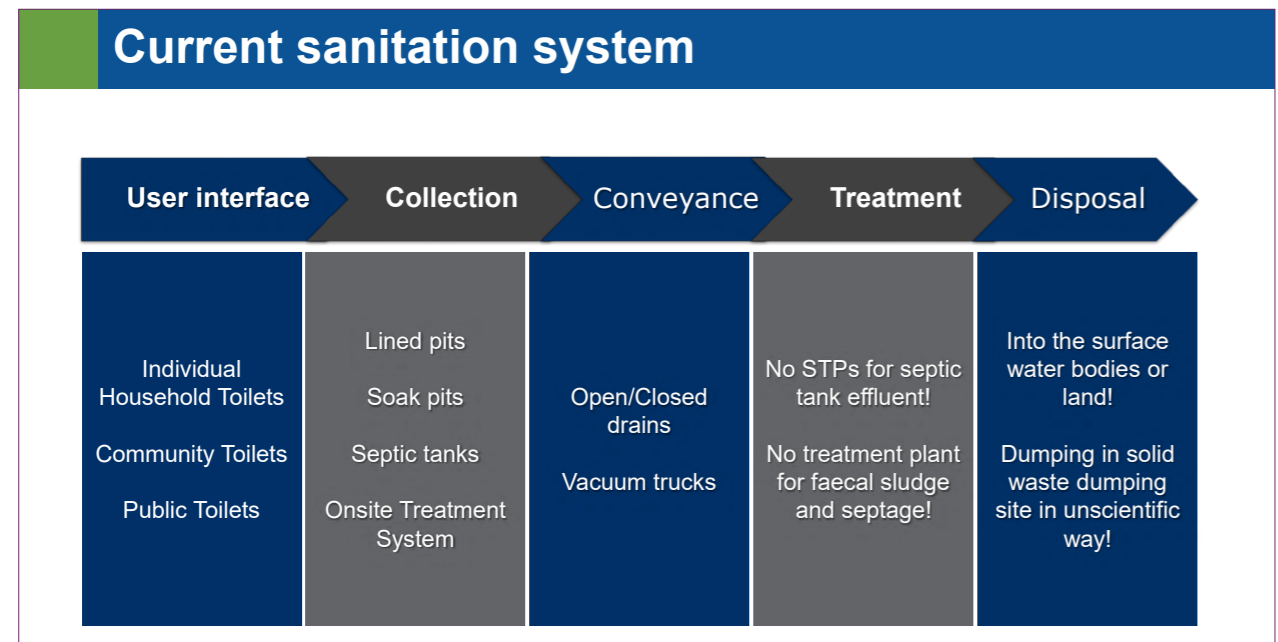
Current sanitation system

User interface

Collection

Conveyance

Treatment

Disposal

Individual Household Toilets

Community Toilets

Public Toilets

Lined pits

Soak pits

Septic tanks

Onsite Treatment System

Open/Closed drains

Vacuum trucks

No STPs for septic tank effluent!

No treatment plant for faecal sludge and septage!

Into the surface water bodies or land!

Dumping in solid waste dumping site in unscientific way!